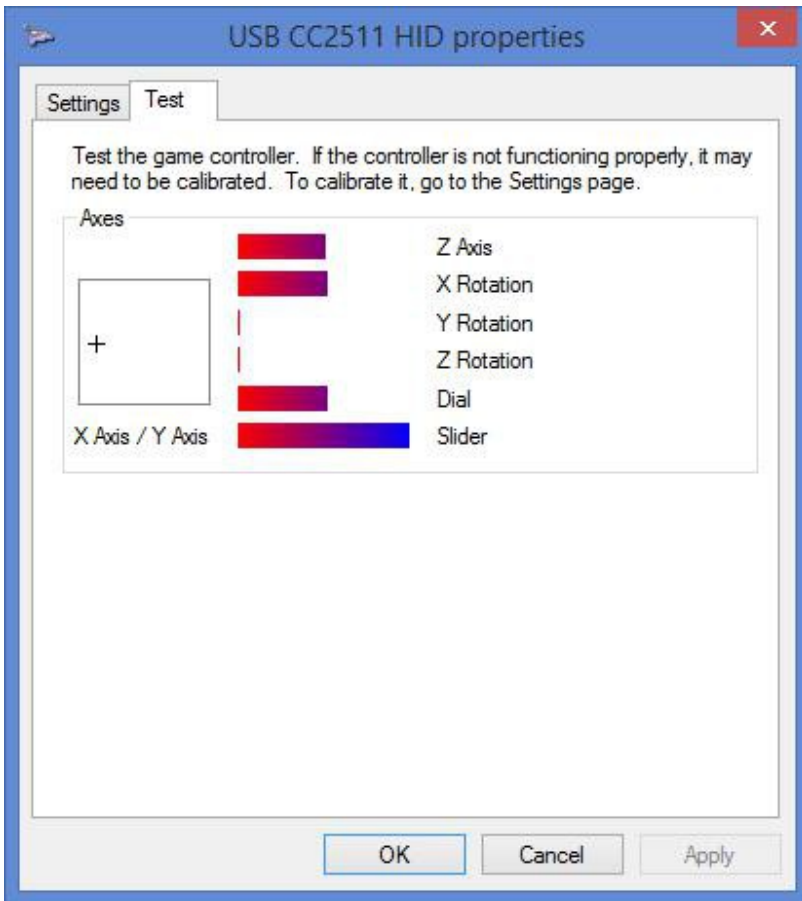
USB CC2511 HID properties

Settings
Test

Test the game controller. If the controller is not functioning properly, it may need to be calibrated. To calibrate it, go to the Settings page.

Axes

Z Axis
X Rotation
Y Rotation
Z Rotation
Dial
Slider

+

X Axis / Y Axis

OK
Cancel
Apply